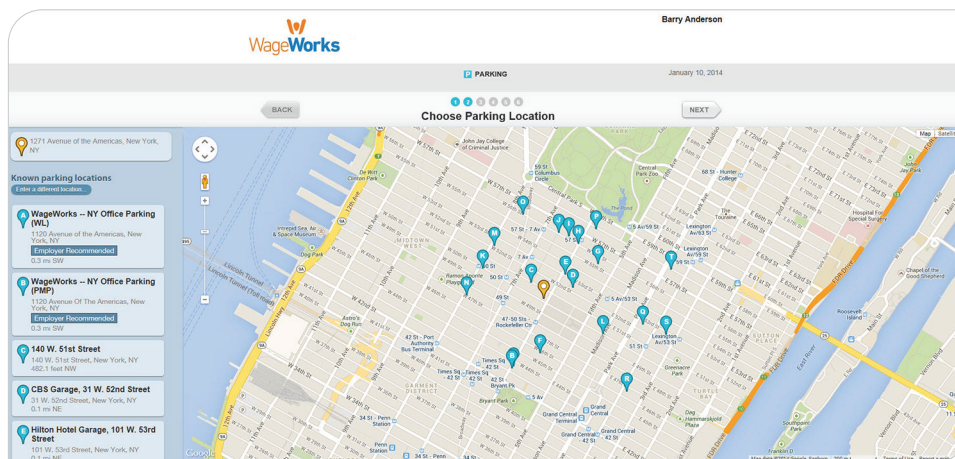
WageWorks

Barry Anderson

P PARKING

January 10, 2014

1 2 3 4 5 6

BACK

Choose Parking Location

NEXT

1271 Avenue of the Americas, New York, NY

Known parking locations

Enter a different location

A WageWorks -- NY Office Parking (WL)
1120 Avenue of the Americas, New York, NY
Employer Recommended
0.3 mi SW

B WageWorks -- NY Office Parking (PMP)
1120 Avenue Of The Americas, New York, NY
Employer Recommended
0.3 mi SW

C 140 W. 51st Street
140 W. 51st Street, New York, NY
482.1 feet NW

D CBS Garage, 31 W. 52nd Street
31 W. 52nd Street, New York, NY
0.1 mi NE

E Hilton Hotel Garage, 101 W. 53rd Street
101 W. 53rd Street, New York, NY

Map Satellite

John Jay College of Criminal Justice

De Witt Clinton Park

59 St - Columbus Circle

Central Park Zoo

Hunter College

John Jay Park

Intrepid Sea, Air & Space Museum

Dog Park

MIDTOWN WEST

57 St - 7 Av

5 Av/59 St

Lexington Av/59 St

The Pond

Hospital for Special Surgery

Lincoln Tunnel

Ramon Aponte Park

50 St

49 St

47-50 Sts Rockefeller Ctr

5 Av/53 St

Lexington Av/53 St

Chapel of the Good Shepherd

Roosevelt Island

Dog Run

42 St - Port Authority Bus Terminal

Times Sq - 42 St

Times Sq 42 St

42 St Bryant Pk

Bryant Park

Grand Central Terminal

Grand Central - 42 St

Greenacre Park

Dag Hammarskjold Plaza

TURTLE BAY

SUTTON PLACE

GARMENT DISTRICT

34 St - Penn Station

Soundview Park

Google

Terms of Use

Report a map error